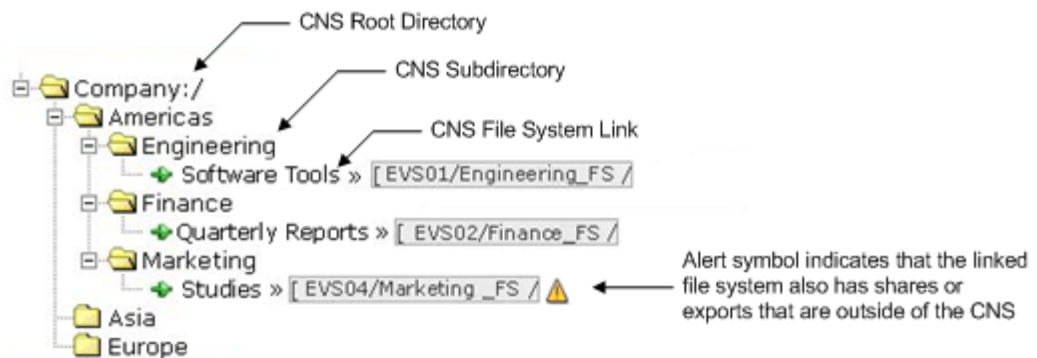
CNS Root Directory

Company:/

CNS Subdirectory

Americas

Engineering

CNS File System Link

Software Tools » [ EVS01/Engineering_FS /

Finance

Quarterly Reports » [ EVS02/Finance_FS /

Marketing

Studies » [ EVS04/Marketing _FS /

Alert symbol indicates that the linked file system also has shares or exports that are outside of the CNS

Asia

Europe